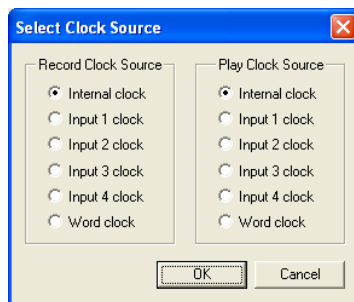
Select Clock Source

Record Clock Source
Internal clock
Input 1 clock
Input 2 clock
Input 3 clock
Input 4 clock
Word clock

Play Clock Source
Internal clock
Input 1 clock
Input 2 clock
Input 3 clock
Input 4 clock
Word clock

OK
Cancel